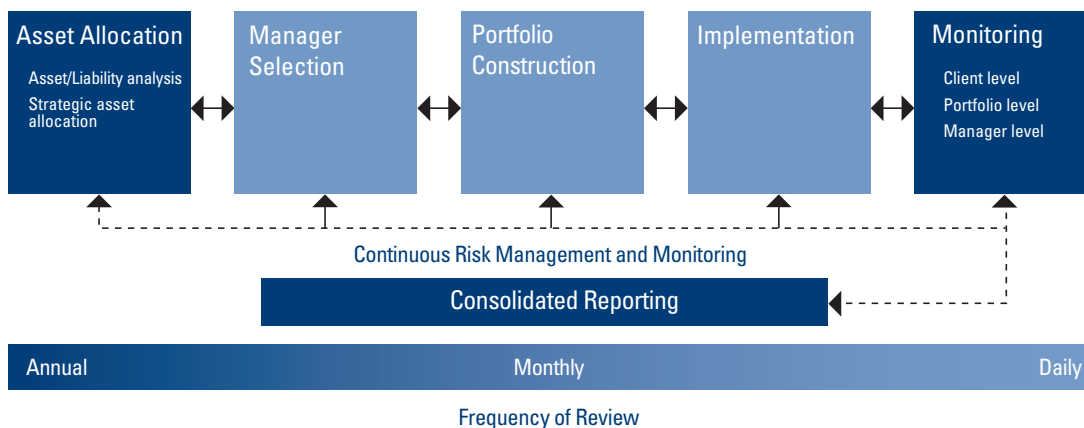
Asset Allocation

Asset/Liability analysis

Strategic asset allocation

Manager Selection

Portfolio Construction

Implementation

Monitoring

Client level

Portfolio level

Manager level

Continuous Risk Management and Monitoring

Consolidated Reporting

Annual

Monthly

Daily

Frequency of Review